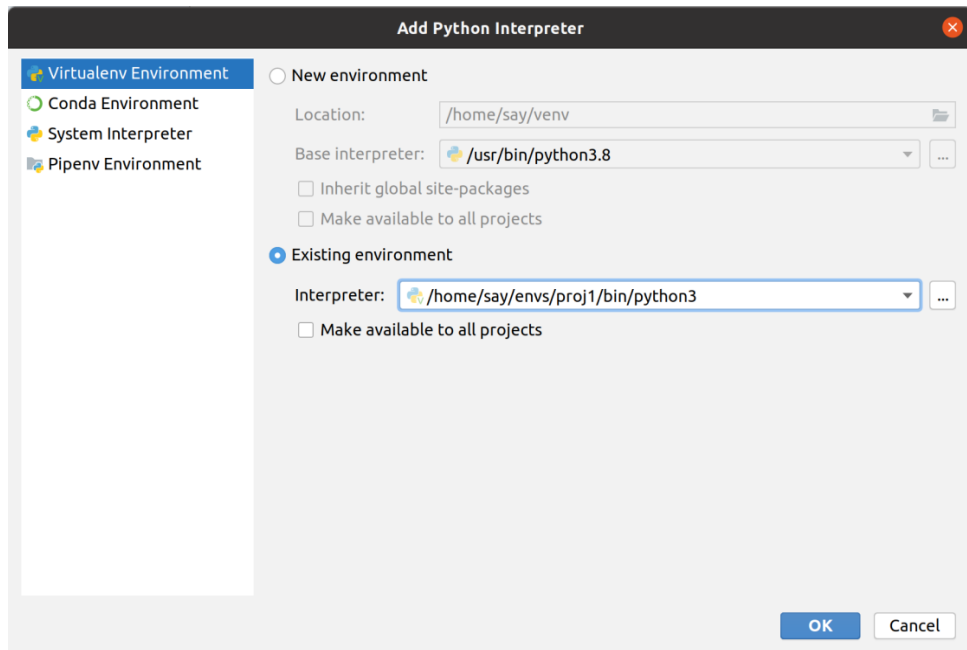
Add Python Interpreter

Virtualenv Environment
Conda Environment
System Interpreter
Pipenv Environment

New environment
Location: /home/say/venv
Base interpreter: /usr/bin/python3.8 ...
Inherit global site-packages
Make available to all projects
Existing environment
Interpreter: /home/say/envs/proj1/bin/python3 ...
Make available to all projects

OK Cancel